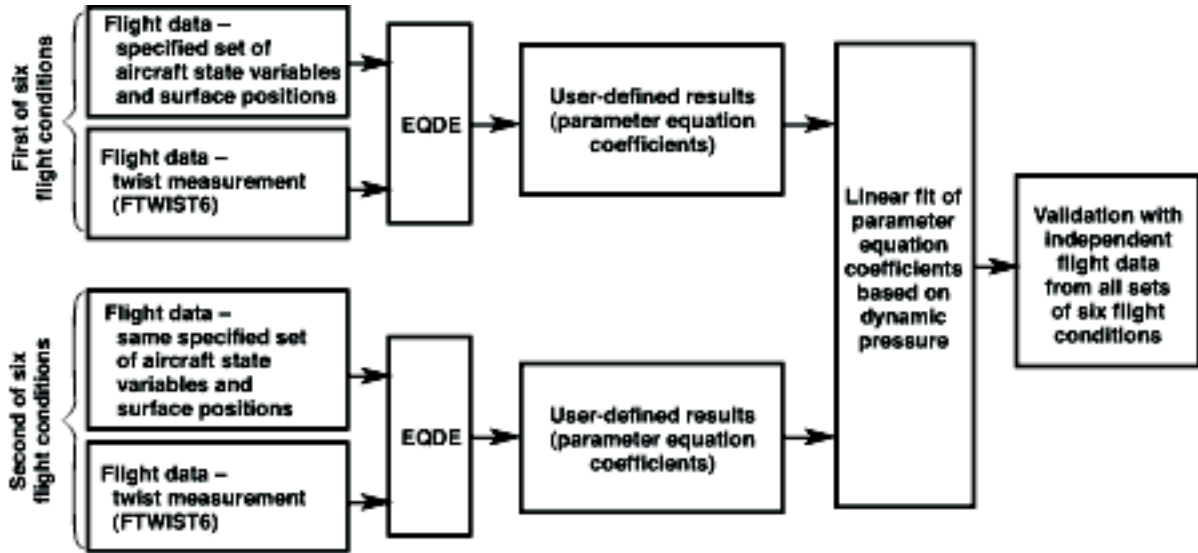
First of six flight conditions

Flight data – specified set of aircraft state variables and surface positions

Flight data – twist measurement (FTWIST6)

EQDE

User-defined results (parameter equation coefficients)

Second of six flight conditions

Flight data – same specified set of aircraft state variables and surface positions

Flight data – twist measurement (FTWIST6)

EQDE

User-defined results (parameter equation coefficients)

Linear fit of parameter equation coefficients based on dynamic pressure

Validation with independent flight data from all sets of six flight conditions